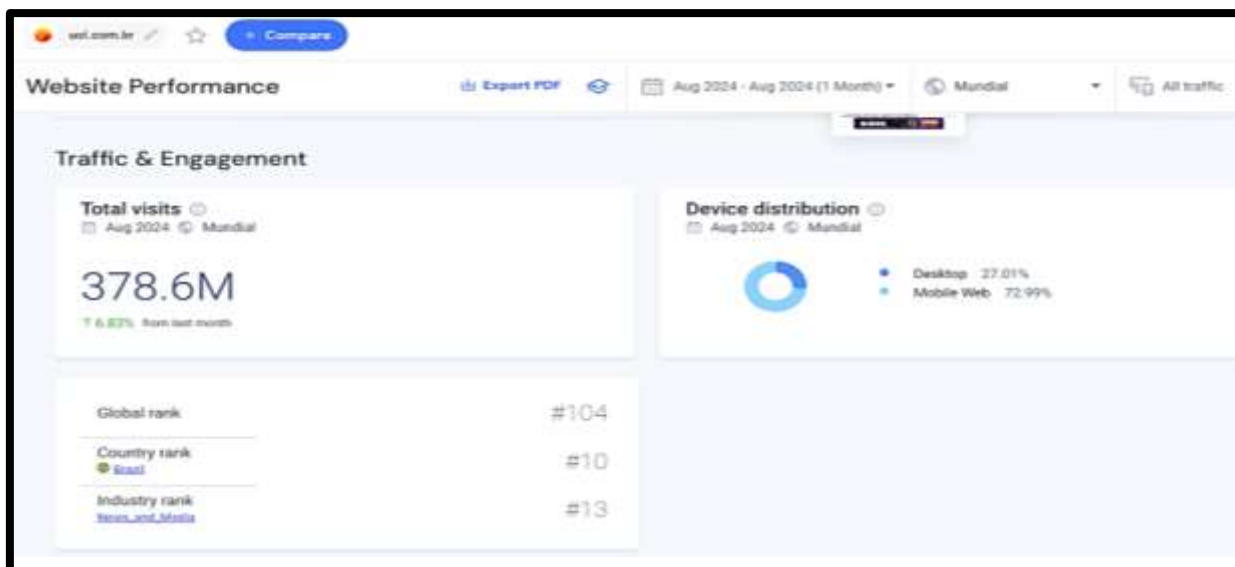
uol.com.br

+ Compare

Website Performance

Export PDF

Aug 2024 - Aug 2024 (1 Month)

Mundial

All traffic

Traffic & Engagement

Total visits
Aug 2024 Mundial

378.6M
↑ 6.83% from last month

Device distribution
Aug 2024 Mundial

Desktop 27.01%
Mobile Web 72.99%

| | |
|---|---|
| Global rank | #104 |
| Country rank Brazil | #10 |
| Industry rank News_and_Media | #13 |